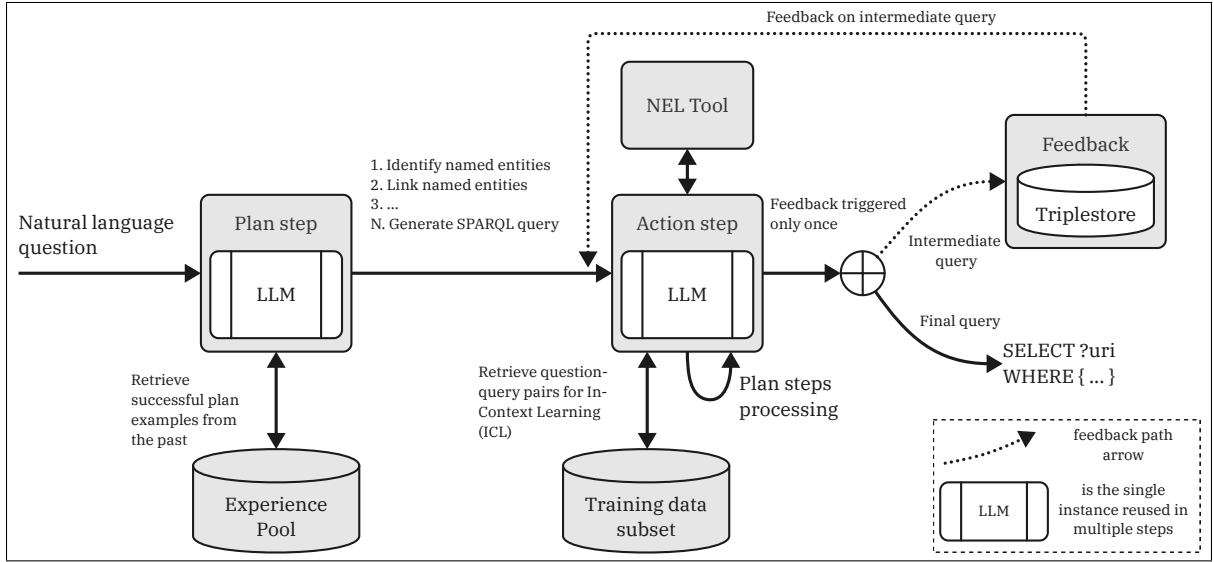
Feedback on intermediate query

NEL Tool

Feedback

Triplestore

1. Identify named entities
2. Link named entities
3. ...
N. Generate SPARQL query

Natural language question

Plan step

LLM

Action step

LLM

Feedback triggered only once

Intermediate query

Final query

SELECT ?uri WHERE { ... }

Retrieve successful plan examples from the past

Retrieve question-query pairs for In-Context Learning (ICL)

Plan steps processing

Experience Pool

Training data subset

feedback path arrow

LLM

is the single instance reused in multiple steps